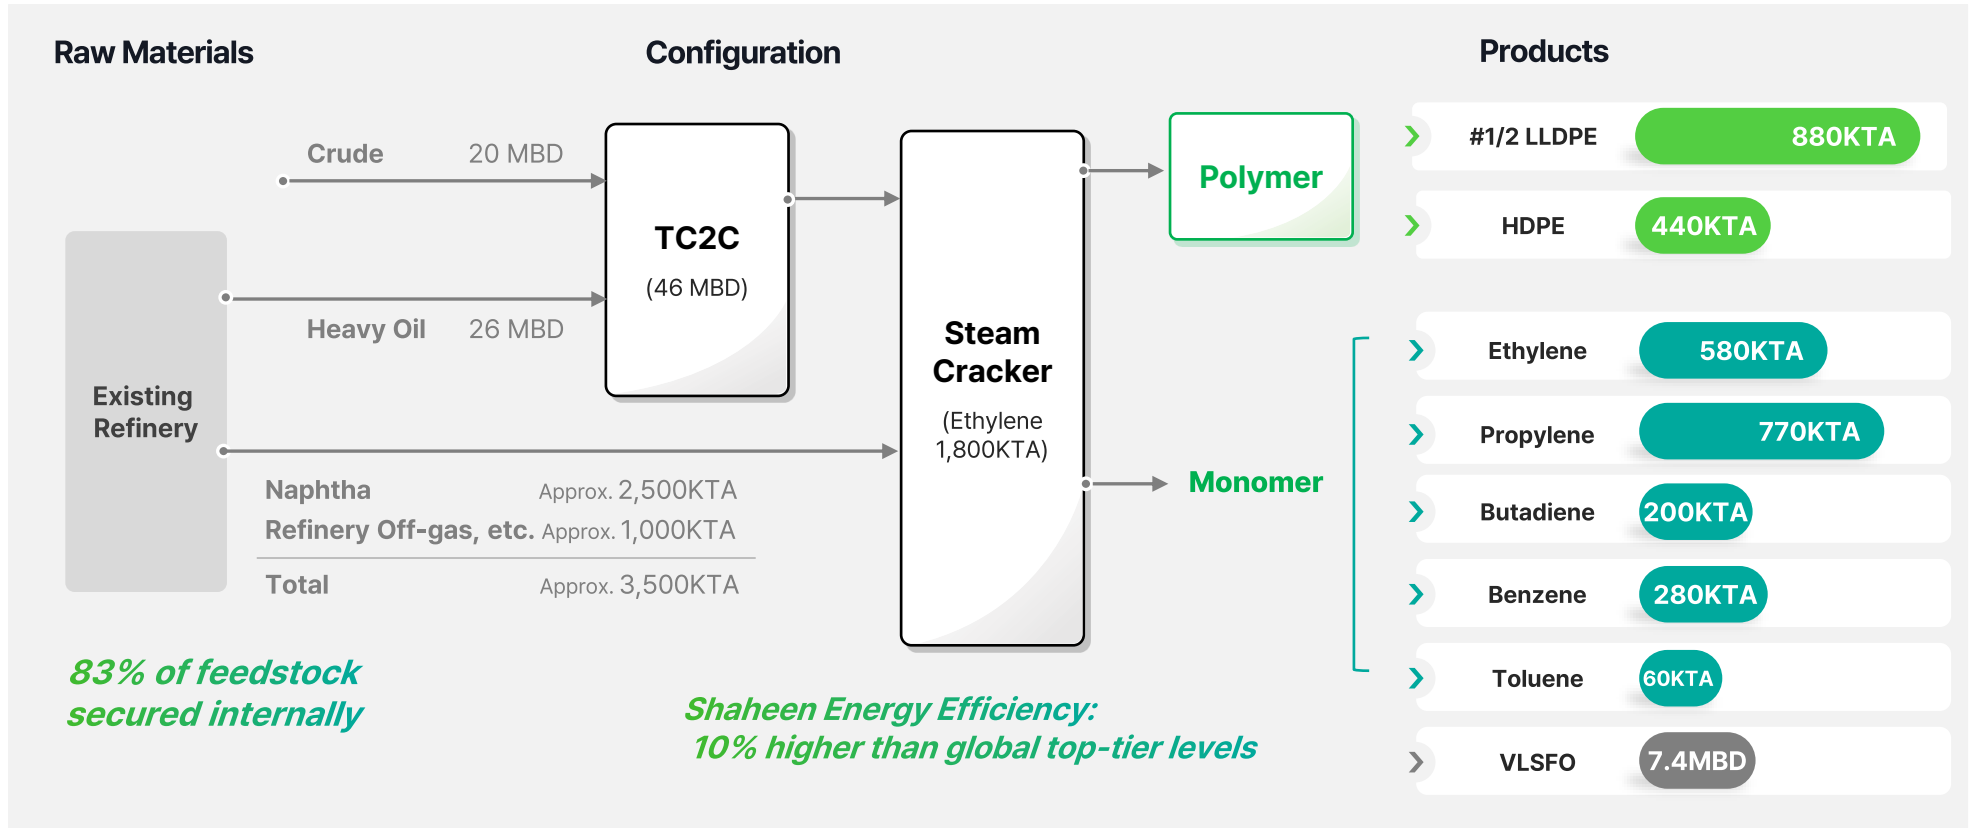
Raw Materials

Configuration

Products

Crude 20 MBD

TC2C

(46 MBD)

Heavy Oil 26 MBD

Existing Refinery

Steam Cracker

(Ethylene 1,800KTA)

Polymer

Monomer

Naphtha Approx. 2,500KTA

Refinery Off-gas, etc. Approx. 1,000KTA

Total Approx. 3,500KTA

#1/2 LLDPE 880KTA

HDPE 440KTA

Ethylene 580KTA

Propylene 770KTA

Butadiene 200KTA

Benzene 280KTA

Toluene 60KTA

VLSFO 7.4MBD

83% of feedstock secured internally

Shaheen Energy Efficiency: 10% higher than global top-tier levels